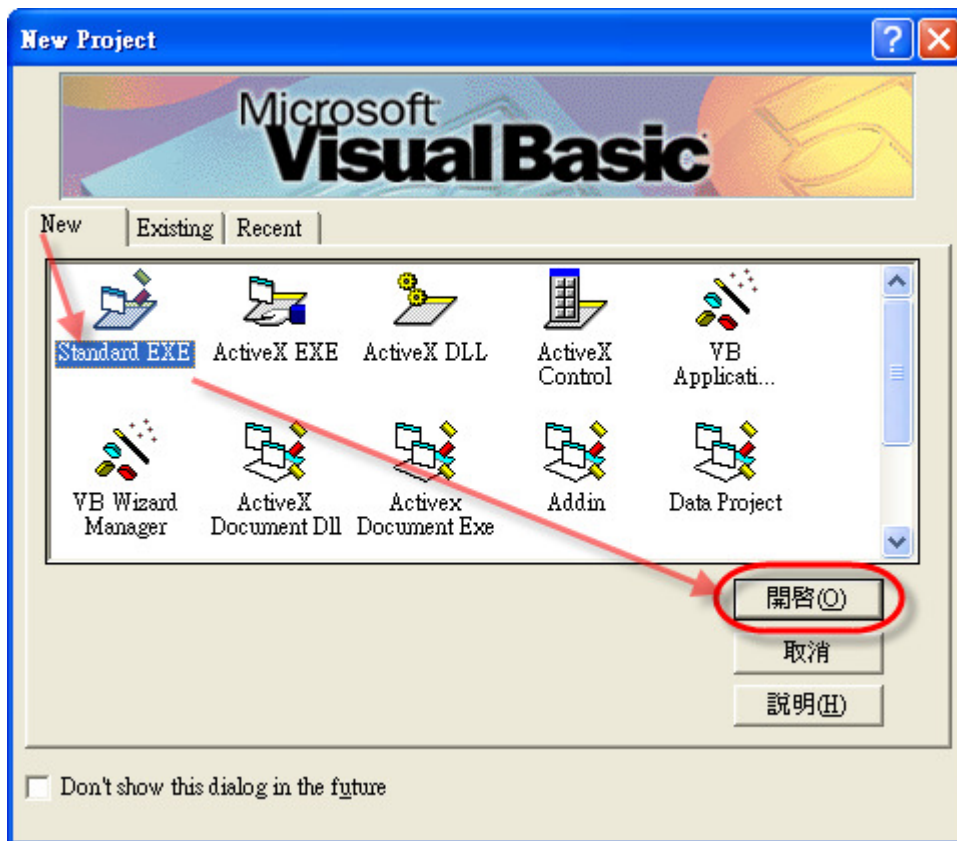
New Project

Microsoft Visual Basic

New | Existing | Recent

Standard EXE
ActiveX EXE
ActiveX DLL
ActiveX Control
VB Applicati...
VB Wizard Manager
ActiveX Document Dll
Activex Document Exe
Addin
Data Project

開啓(O)
取消
說明(H)

Don't show this dialog in the future